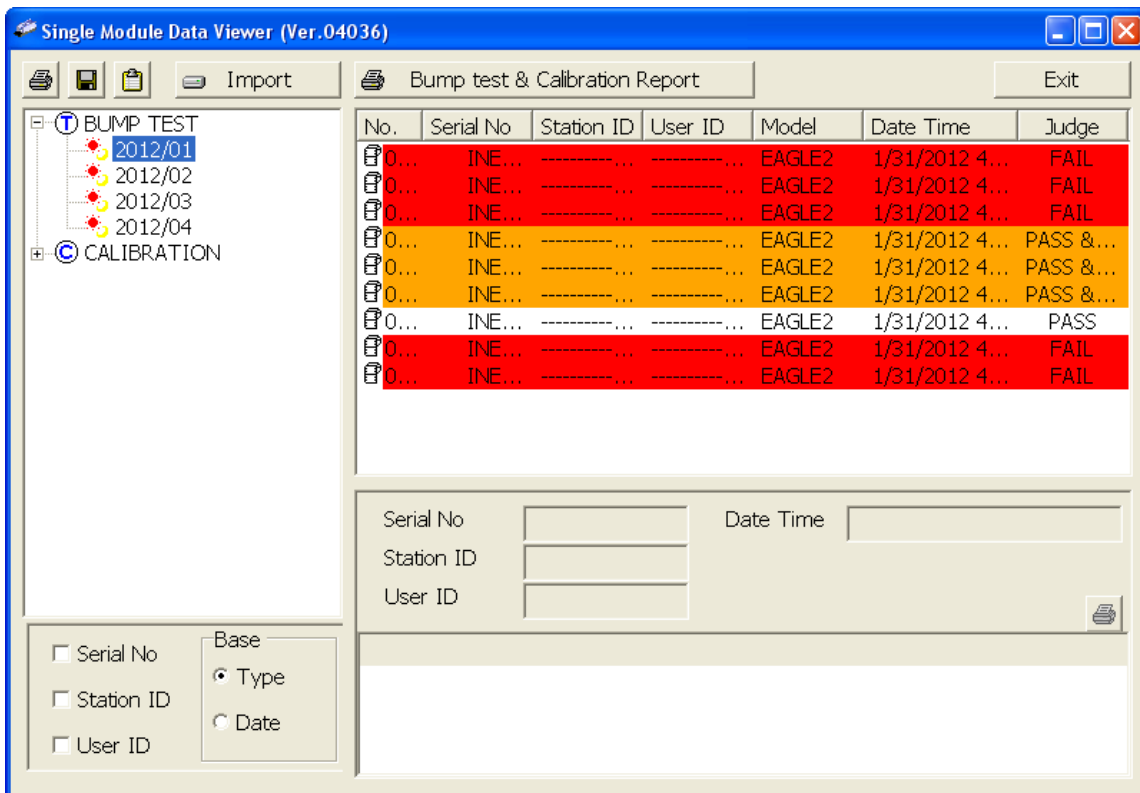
Single Module Data Viewer (Ver.04036)

Import

Bump test & Calibration Report

Exit

BUMP TEST
2012/01
2012/02
2012/03
2012/04
CALIBRATION

| No. | Serial No | Station ID | User ID | Model | Date Time | Judge |
|---|---|---|---|---|---|---|
| 0... | INE... | ----------... | ----------... | EAGLE2 | 1/31/2012 4... | FAIL |
| 0... | INE... | ----------... | ----------... | EAGLE2 | 1/31/2012 4... | FAIL |
| 0... | INE... | ----------... | ----------... | EAGLE2 | 1/31/2012 4... | FAIL |
| 0... | INE... | ----------... | ----------... | EAGLE2 | 1/31/2012 4... | PASS &... |
| 0... | INE... | ----------... | ----------... | EAGLE2 | 1/31/2012 4... | PASS &... |
| 0... | INE... | ----------... | ----------... | EAGLE2 | 1/31/2012 4... | PASS &... |
| 0... | INE... | ----------... | ----------... | EAGLE2 | 1/31/2012 4... | PASS |
| 0... | INE... | ----------... | ----------... | EAGLE2 | 1/31/2012 4... | FAIL |
| 0... | INE... | ----------... | ----------... | EAGLE2 | 1/31/2012 4... | FAIL |

Serial No
Station ID
User ID
Date Time

Serial No
Station ID
User ID
Base
Type
Date